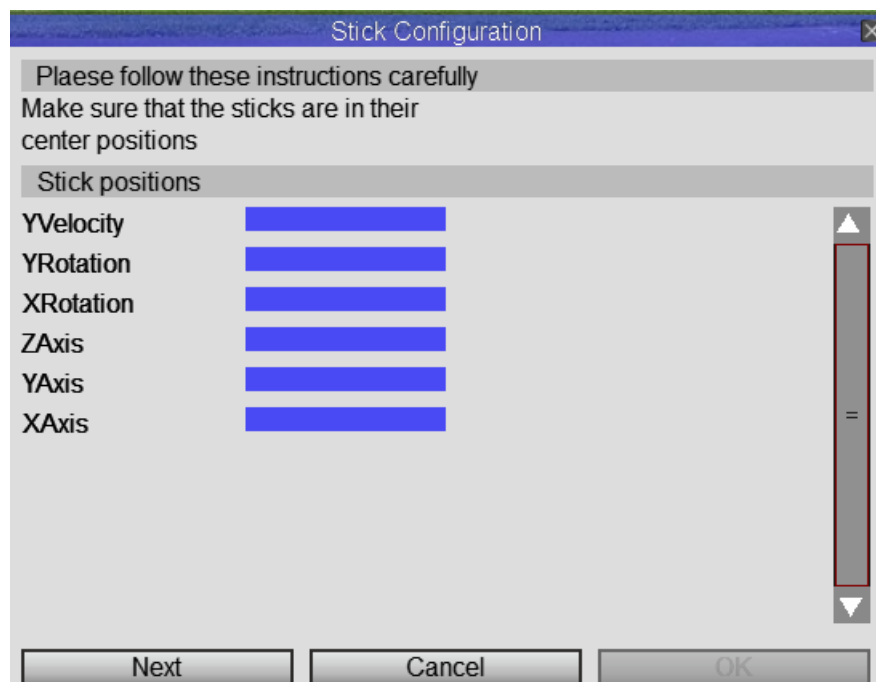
Stick Configuration

Plaese follow these instructions carefully

Make sure that the sticks are in their center positions

Stick positions

YVelocity
YRotation
XRotation
ZAxis
YAxis
XAxis

Next
Cancel
OK